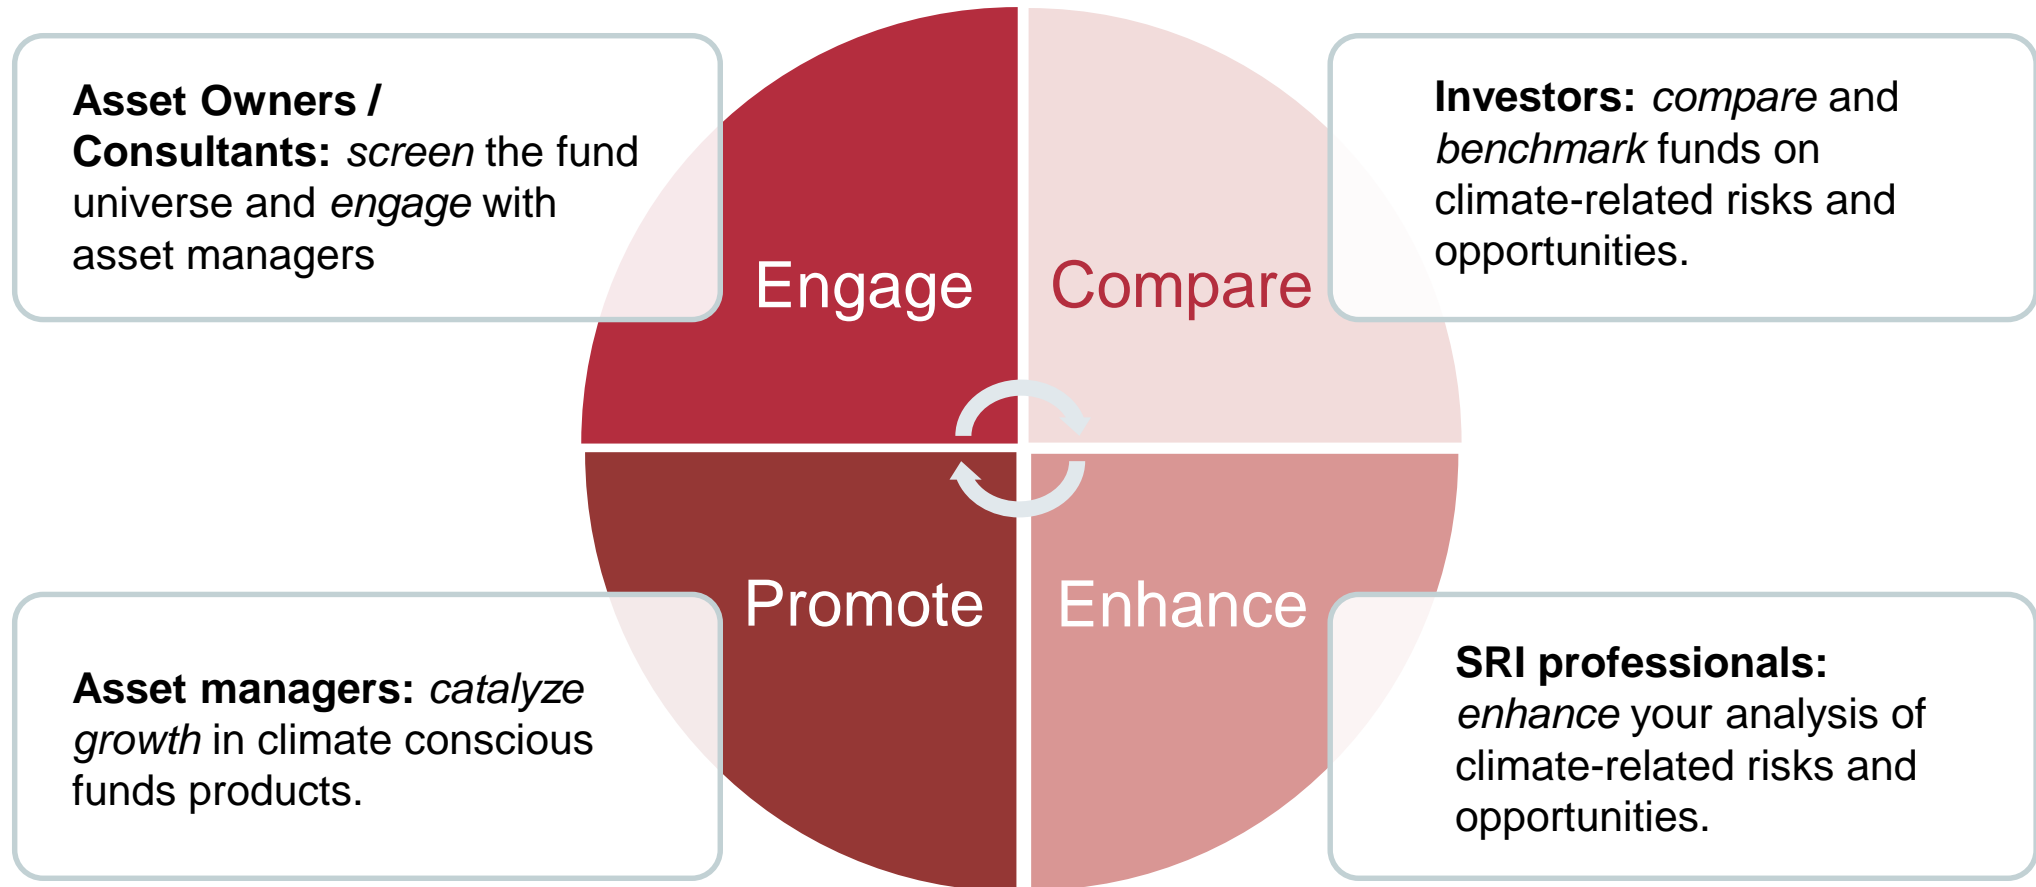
**Asset Owners / Consultants:** *screen* the fund universe and *engage* with asset managers

Engage

Compare

**Investors:** *compare* and *benchmark* funds on climate-related risks and opportunities.

Promote

Enhance

**Asset managers:** *catalyze growth* in climate conscious funds products.

**SRI professionals:** *enhance* your analysis of climate-related risks and opportunities.